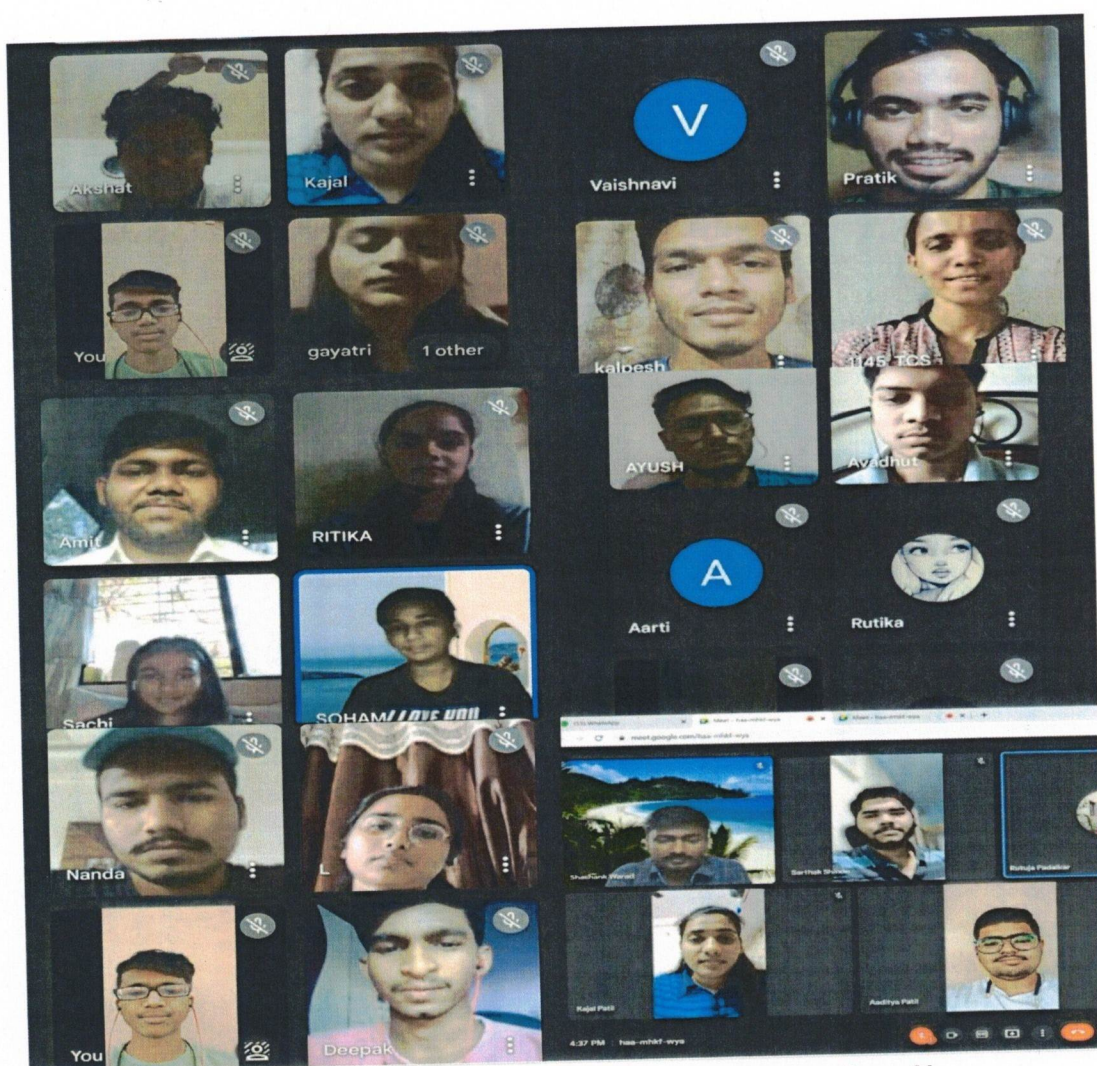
Akshat
Kajal
Vaishnavi
Pratik
You
gayatri
1 other
kalpesh
1145 TCS
AYUSH
Avadhut
Amit
RITIKA
Aarti
Rutika
Sachi
SOHAM I LOVE YOU
Nanda
L
You
Deepak
meet.google.com/haa-mhkf-wya
Shashank Warad
Sarthak Shinde
Rutuja Padalkar
Kajal Patil
Aaditya Patil
4:37 PM | haa-mhkf-wya